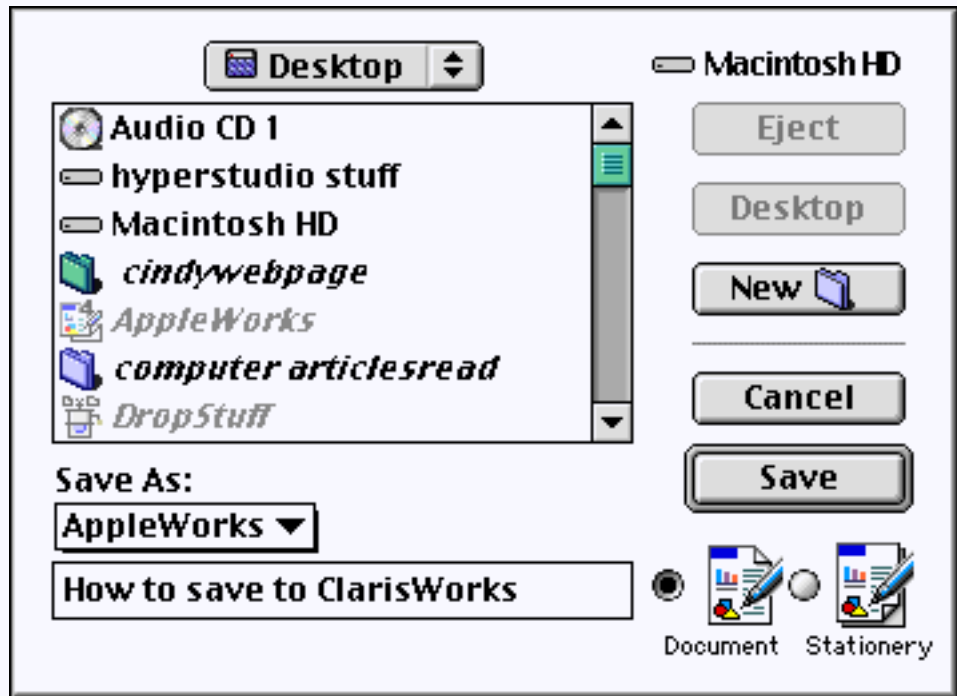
Desktop

Macintosh HD

Audio CD 1
hyperstudio stuff
Macintosh HD
cindywebpage
AppleWorks
computer articlesread
DropStuff

Eject

Desktop

New

Cancel

Save

Save As:

AppleWorks

How to save to ClarisWorks

Document

Stationery